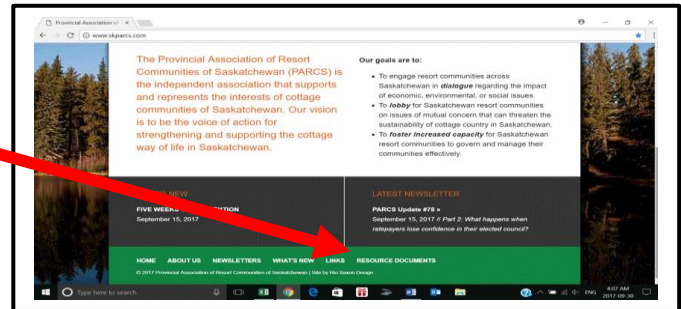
Provincial Association of ×

www.skparcs.com

The Provincial Association of Resort Communities of Saskatchewan (PARCS) is the independent association that supports and represents the interests of cottage communities of Saskatchewan. Our vision is to be the voice of action for strengthening and supporting the cottage way of life in Saskatchewan.

Our goals are to:

- To engage resort communities across Saskatchewan in *dialogue* regarding the impact of economic, environmental, or social issues.
- To *lobby* for Saskatchewan resort communities on issues of mutual concern that can threaten the sustainability of cottage country in Saskatchewan.
- To *foster increased capacity* for Saskatchewan resort communities to govern and manage their communities effectively.

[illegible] NEW

FIVE WEEKS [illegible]ITION
September 15, 2017

LATEST NEWSLETTER

PARCS Update #78 »
September 15, 2017 // *Part 2: What happens when ratepayers lose confidence in their elected council?*

HOME ABOUT US NEWSLETTERS WHAT'S NEW LINKS RESOURCE DOCUMENTS

© 2017 Provincial Association of Resort Communities of Saskatchewan | Site by Six Saxon Design

Type here to search

ENG 4:07 AM 2017-09-30